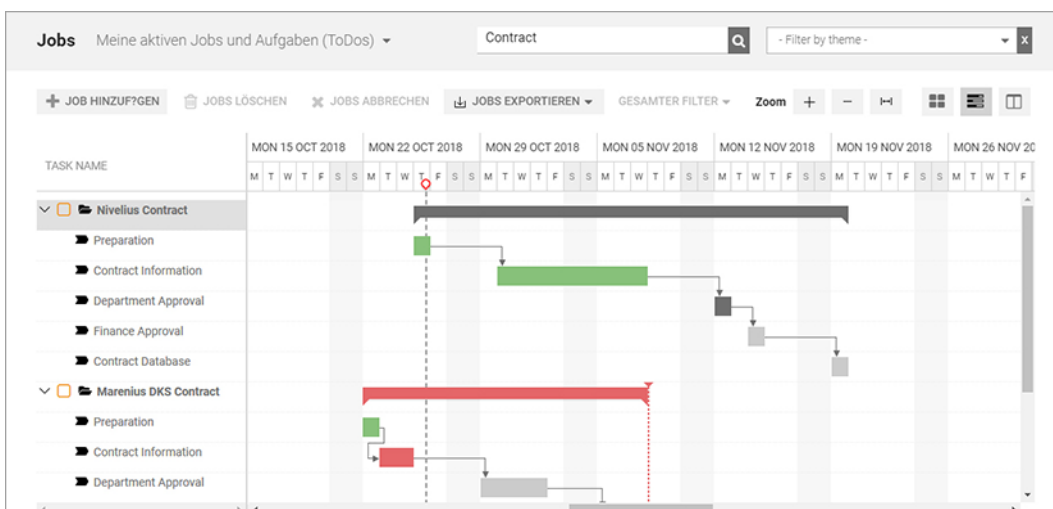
Jobs Meine aktiven Jobs und Aufgaben (ToDos)

Contract

- Filter by theme -

JOB HINZUF?GEN JOBS LÖSCHEN JOBS ABBRECHEN JOBS EXPORTIEREN GESAMTER FILTER Zoom + −

TASK NAME

MON 15 OCT 2018 MON 22 OCT 2018 MON 29 OCT 2018 MON 05 NOV 2018 MON 12 NOV 2018 MON 19 NOV 2018 MON 26 NOV 20

M T W T F S S M T W T F S S M T W T F S S M T W T F S S M T W T F S S M T W T F S S M T W T F

Nivelius Contract
Preparation
Contract Information
Department Approval
Finance Approval
Contract Database
Marenius DKS Contract
Preparation
Contract Information
Department Approval